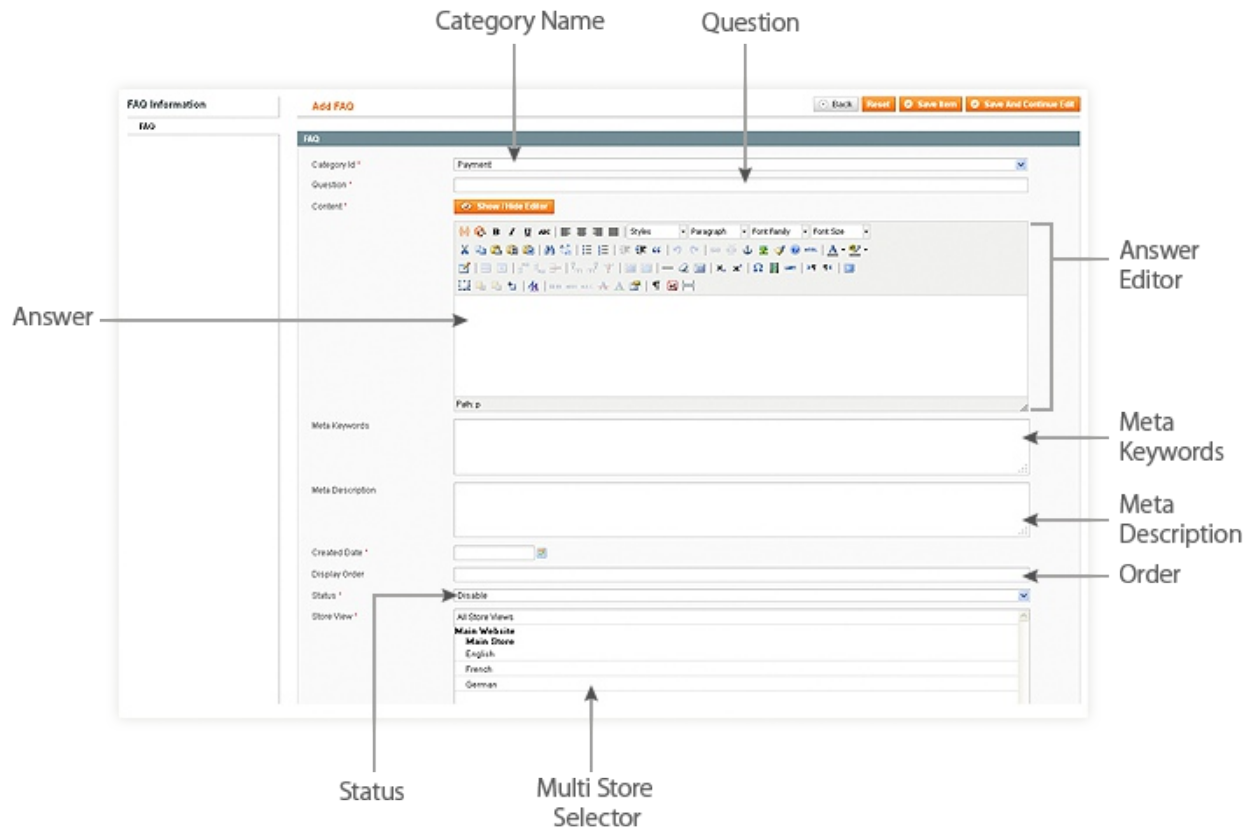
Category Name

Question

FAQ Information

FAQ

Add FAQ

Back

Reset

Save Item

Save And Continue Edit

FAQ

Category Id *

Payment

Question *

Content *

Show / Hide Editor

Styles

Paragraph

Font Family

Font Size

Path: p

Answer Editor

Answer

Meta Keywords

Meta Keywords

Meta Description

Meta Description

Created Date *

Display Order

Order

Status *

Disable

Store View *

All Store Views

Main Website

Main Store

English

French

German

Status

Multi Store Selector